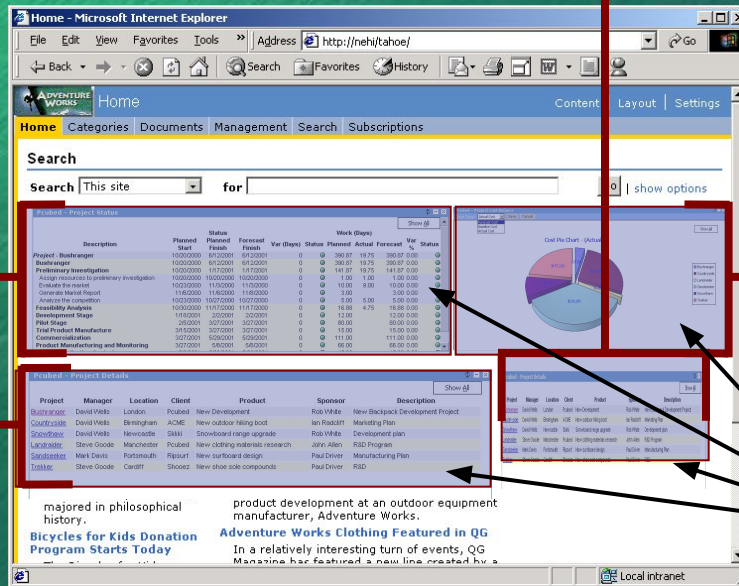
Home - Microsoft Internet Explorer

File Edit View Favorites Tools » Address http://nehi/tahoe/ Go

Back Search Favorites History

ADVENTURE WORKS Home Content | Layout | Settings

Home Categories Documents Management Search Subscriptions

Search

Search This site for | show options

Pcubed - Project Status

Show All

| Description | Planned Start | Status Planned Finish | Forecast Finish | Var (Days) | Status | Work (Days) Planned | Actual | Forecast | Var % | Status |
|---|---|---|---|---|---|---|---|---|---|---|
| Project - Bushranger | 10/20/2000 | 6/12/2001 | 6/12/2001 | 0 | | 390.87 | 19.75 | 390.87 | 0.00 | |
| Bushranger | 10/20/2000 | 6/12/2001 | 6/12/2001 | 0 | | 390.87 | 19.75 | 390.87 | 0.00 | |
| Preliminary Investigation | 10/20/2000 | 1/17/2001 | 1/17/2001 | 0 | | 141.87 | 19.75 | 141.87 | 0.00 | |
| Assign resources to preliminary investigation | 10/20/2000 | 10/20/2000 | 10/20/2000 | 0 | | 1.00 | 1.00 | 1.00 | 0.00 | |
| Evaluate the market | 10/23/2000 | 11/3/2000 | 11/3/2000 | 0 | | 10.00 | 8.00 | 10.00 | 0.00 | |
| Generate Market Report | 11/6/2000 | 11/8/2000 | 11/8/2000 | 0 | | 3.00 | | 3.00 | 0.00 | |
| Analyze the competition | 10/23/2000 | 10/27/2000 | 10/27/2000 | 0 | | 5.00 | 5.00 | 5.00 | 0.00 | |
| Feasibility Analysis | 10/30/2000 | 11/17/2000 | 11/17/2000 | 0 | | 18.88 | 4.75 | 18.88 | 0.00 | |
| Development Stage | 1/18/2001 | 2/2/2001 | 2/2/2001 | 0 | | 12.00 | | 12.00 | 0.00 | |
| Pilot Stage | 2/5/2001 | 3/27/2001 | 3/27/2001 | 0 | | 80.00 | | 80.00 | 0.00 | |
| Trial Product Manufacture | 3/15/2001 | 3/27/2001 | 3/27/2001 | 0 | | 15.00 | | 15.00 | 0.00 | |
| Commercialization | 3/27/2001 | 5/29/2001 | 5/29/2001 | 0 | | 111.00 | | 111.00 | 0.00 | |
| Product Manufacturing and Monitoring | 3/27/2001 | 5/8/2001 | 5/8/2001 | 0 | | 66.00 | | 66.00 | 0.00 | |

Cost Pie Chart - (Actual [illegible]

Pcubed - Project Details

Show All

| Project | Manager | Location | Client | Product | Sponsor | Description |
|---|---|---|---|---|---|---|
| Bushranger | David Wells | London | Pcubed | New Development | Rob White | New Backpack Development Project |
| Countryside | David Wells | Birmingham | ACME | New outdoor hiking boot | Ian Radcliff | Marketing Plan |
| Snowthaw | David Wells | Newcastle | Skiski | Snowboard range upgrade | Rob White | Development plan |
| Landraider | Steve Goode | Manchester | Pcubed | New clothing materials research | John Allen | R&D Program |
| Sandseeker | Mark Davis | Portsmouth | Ripsurf | New surfboard design | Paul Driver | Manufacturing Plan |
| Trekker | Steve Goode | Cardiff | Shooez | New shoe sole compounds | Paul Driver | R&D |

majored in philosophical history.

Bicycles for Kids Donation Program Starts Today

product development at an outdoor equipment manufacturer, Adventure Works.

Adventure Works Clothing Featured in QG

In a relatively interesting turn of events, QG Magazine has featured a new line created by a

Local intranet